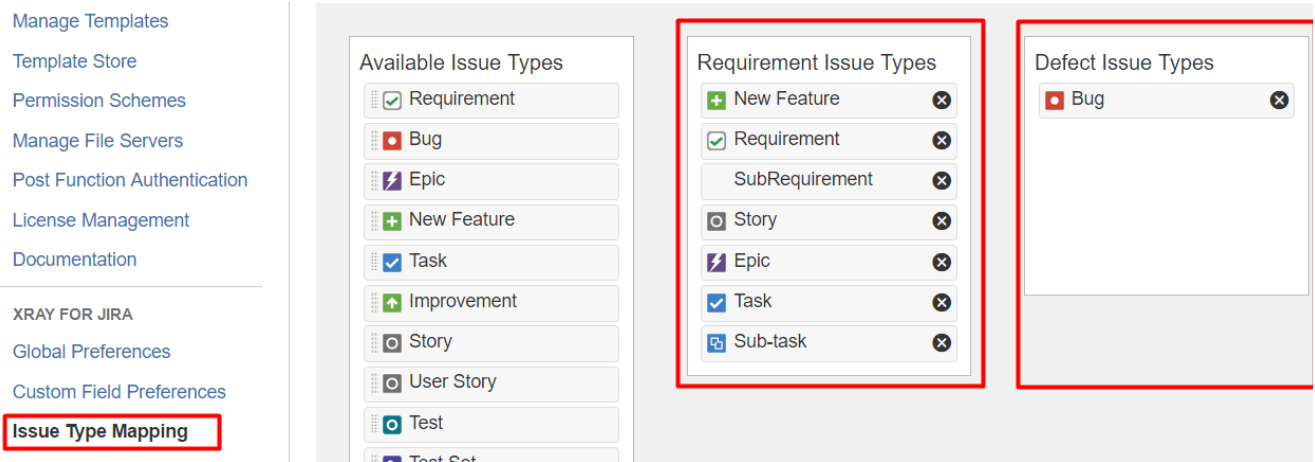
Manage Templates
Template Store
Permission Schemes
Manage File Servers
Post Function Authentication
License Management
Documentation

XRAY FOR JIRA
Global Preferences
Custom Field Preferences
Issue Type Mapping

Available Issue Types
Requirement
Bug
Epic
New Feature
Task
Improvement
Story
User Story
Test
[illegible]

Requirement Issue Types
New Feature
Requirement
SubRequirement
Story
Epic
Task
Sub-task

Defect Issue Types
Bug